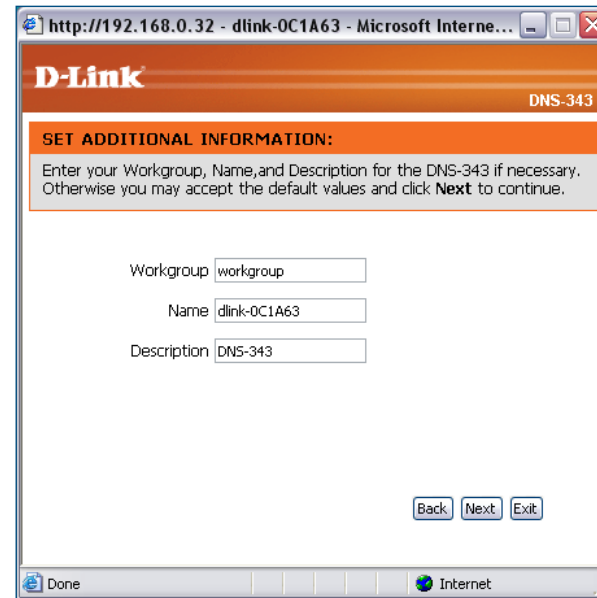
http://192.168.0.32 - dlink-0C1A63 - Microsoft Interne...

D-Link

DNS-343

SET ADDITIONAL INFORMATION:

Enter your Workgroup, Name,and Description for the DNS-343 if necessary. Otherwise you may accept the default values and click **Next** to continue.

Workgroup workgroup

Name dlink-0C1A63

Description DNS-343

Back Next Exit

Done

Internet